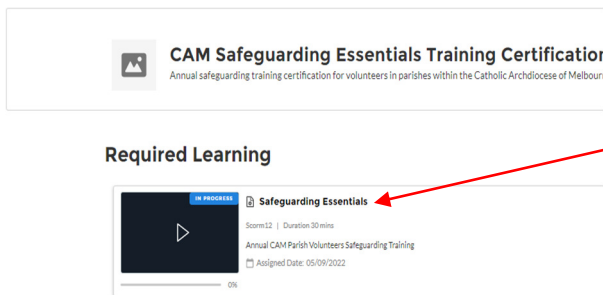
CAM Safeguarding Essentials Training Certificatio

Annual safeguarding training certification for volunteers in parishes within the Catholic Archdiocese of Melbour

Required Learning

IN PROGRESS

Safeguarding Essentials

Scorm12 | Duration 30 mins

Annual CAM Parish Volunteers Safeguarding Training

Assigned Date: 05/09/2022

0%